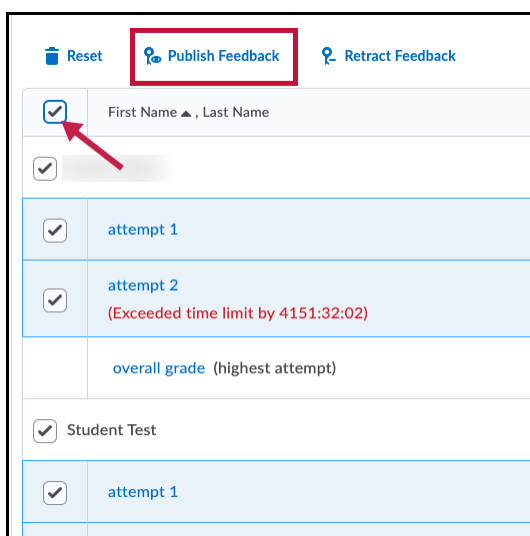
Reset Publish Feedback Retract Feedback

| | First Name ▲ , Last Name |
|---|---|
| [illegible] | |
| | attempt 1 |
| | attempt 2 (Exceeded time limit by 4151:32:02) |
| | overall grade (highest attempt) |
| Student Test | |
| | attempt 1 |